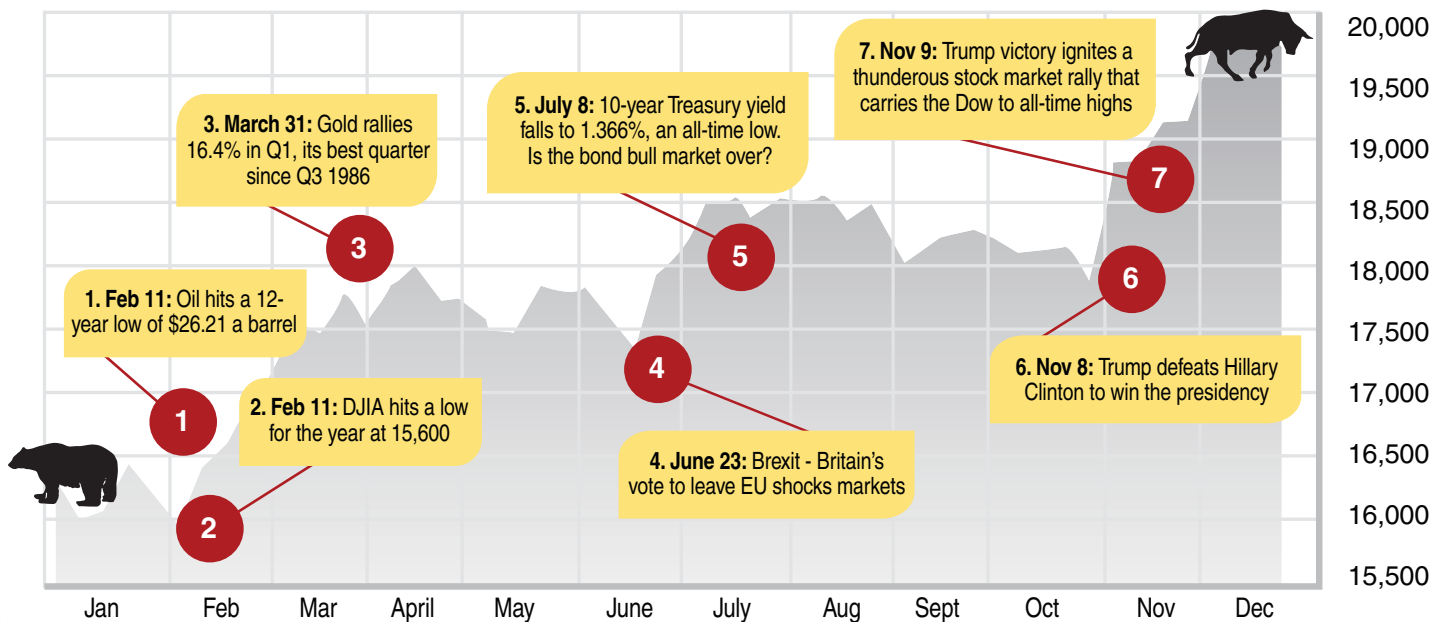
7. Nov 9: Trump victory ignites a thunderous stock market rally that carries the Dow to all-time highs

3. March 31: Gold rallies 16.4% in Q1, its best quarter since Q3 1986

5. July 8: 10-year Treasury yield falls to 1.366%, an all-time low. Is the bond bull market over?

1. Feb 11: Oil hits a 12-year low of $26.21 a barrel

2. Feb 11: DJIA hits a low for the year at 15,600

4. June 23: Brexit - Britain's vote to leave EU shocks markets

6. Nov 8: Trump defeats Hillary Clinton to win the presidency

7
3
5
6
4
1
2

20,000
19,500
19,000
18,500
18,000
17,500
17,000
16,500
16,000
15,500

Jan Feb Mar April May June July Aug Sept Oct Nov Dec